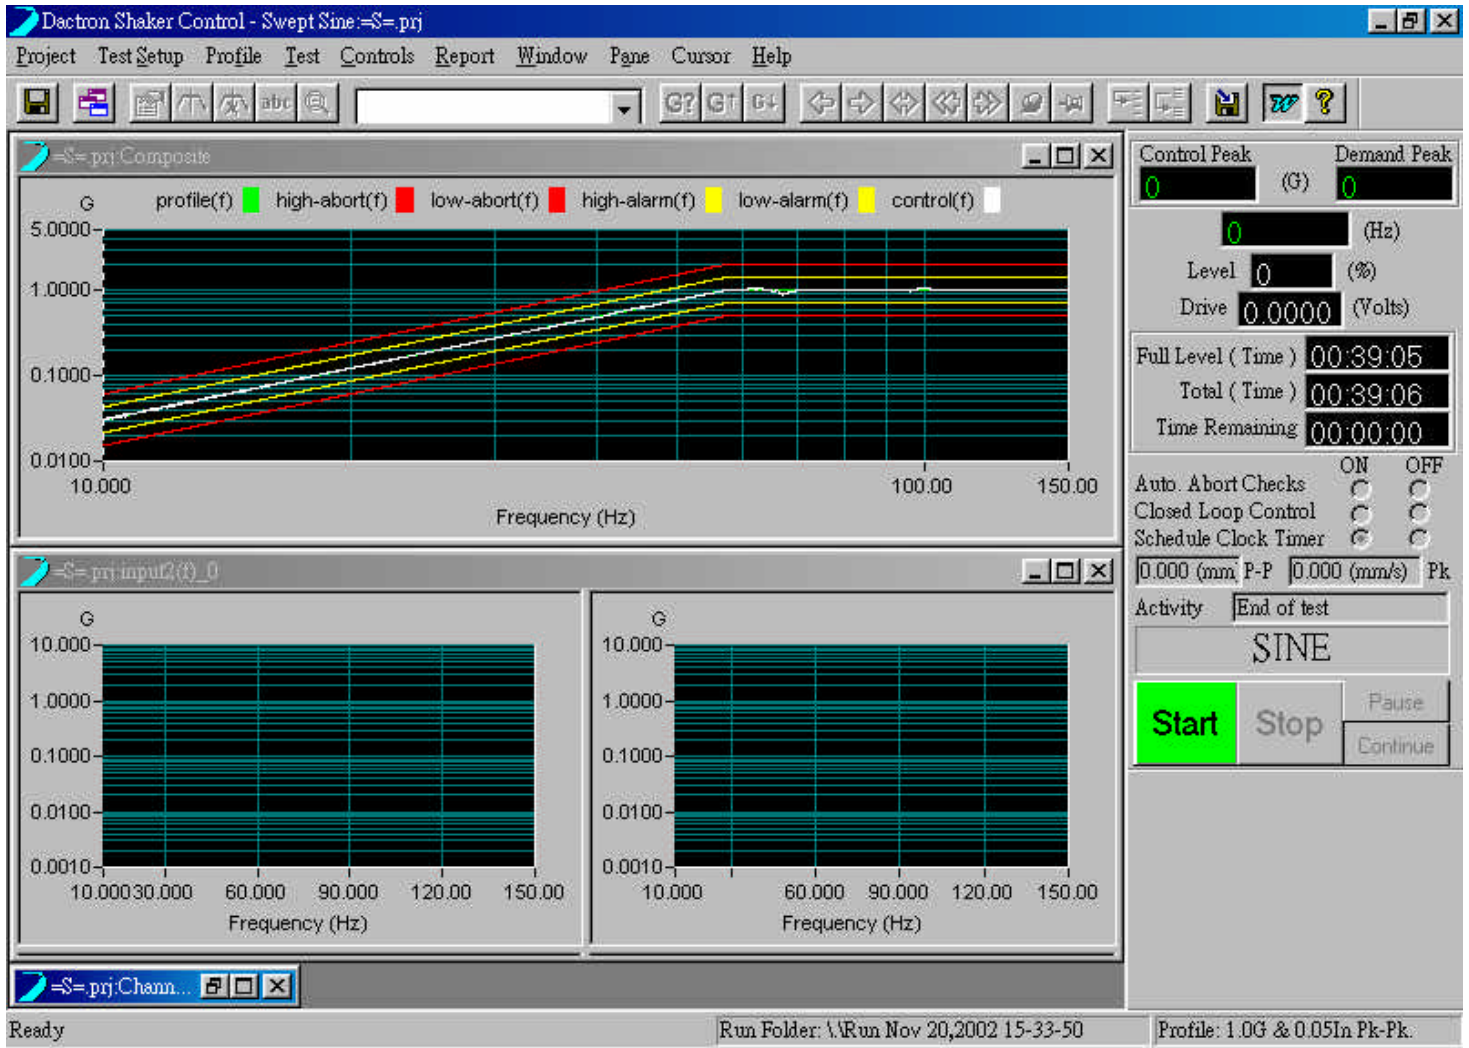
Dactron Shaker Control - Swept Sine:=S=.prj

Project Test Setup Profile Test Controls Report Window Pane Cursor Help

=S=.prj:Composite

G profile(f) high-abort(f) low-abort(f) high-alarm(f) low-alarm(f) control(f)

5.0000
1.0000
0.1000
0.0100
10.000 100.00 150.00
Frequency (Hz)

=S=.prj:input2(f)_0

G
10.000
1.0000
0.1000
0.0100
0.0010
10.000 30.000 60.000 90.000 120.00 150.00
Frequency (Hz)

G
10.000
1.0000
0.1000
0.0100
0.0010
10.000 60.000 90.000 120.00 150.00
Frequency (Hz)

=S=.prj:Chann...

Control Peak Demand Peak
0 (G) 0
0 (Hz)
Level 0 (%)
Drive 0.0000 (Volts)
Full Level ( Time ) 00:39:05
Total ( Time ) 00:39:06
Time Remaining 00:00:00
ON OFF
Auto. Abort Checks
Closed Loop Control
Schedule Clock Timer
0.000 (mm P-P 0.000 (mm/s) Pk
Activity End of test
SINE
Start Stop Pause Continue

Ready Run Folder: \\Run Nov 20,2002 15-33-50 Profile: 1.0G & 0.05In Pk-Pk.